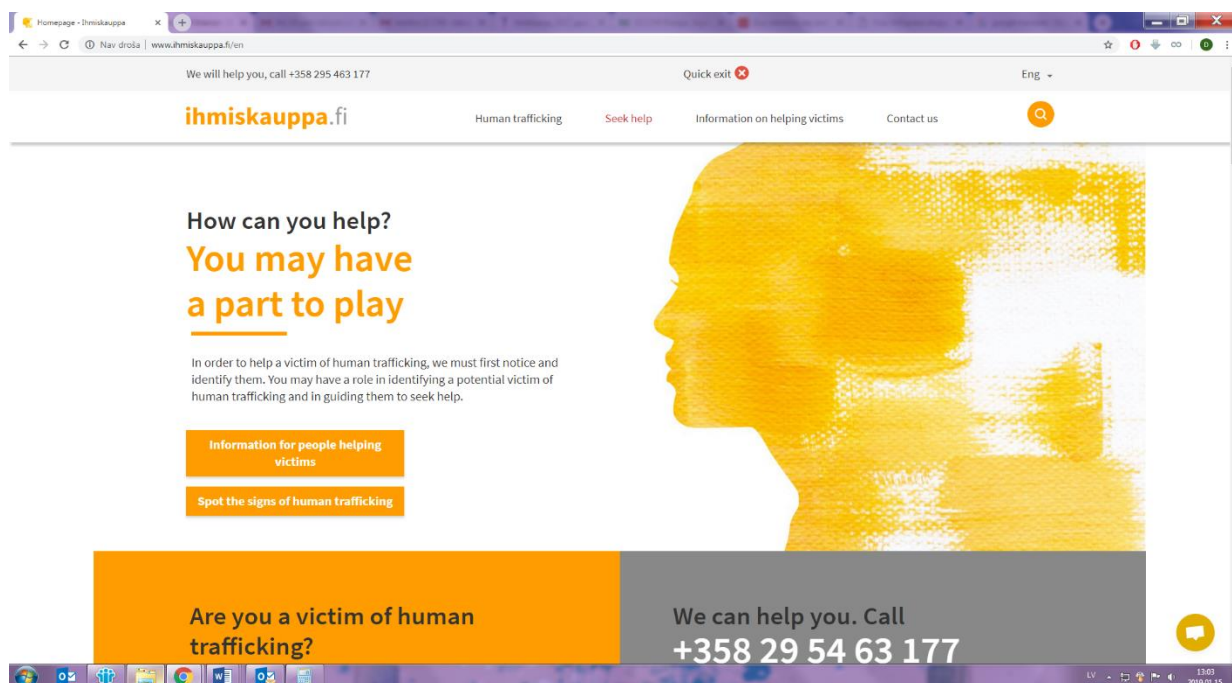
Homepage - Ihmiskauppa

Nav droša | www.ihmiskauppa.fi/en

We will help you, call +358 295 463 177

Quick exit

Eng

ihmiskauppa.fi

Human trafficking

Seek help

Information on helping victims

Contact us

How can you help?

You may have a part to play

In order to help a victim of human trafficking, we must first notice and identify them. You may have a role in identifying a potential victim of human trafficking and in guiding them to seek help.

Information for people helping victims

Spot the signs of human trafficking

Are you a victim of human trafficking?

We can help you. Call +358 29 54 63 177

LV

13:03
2019.01.15